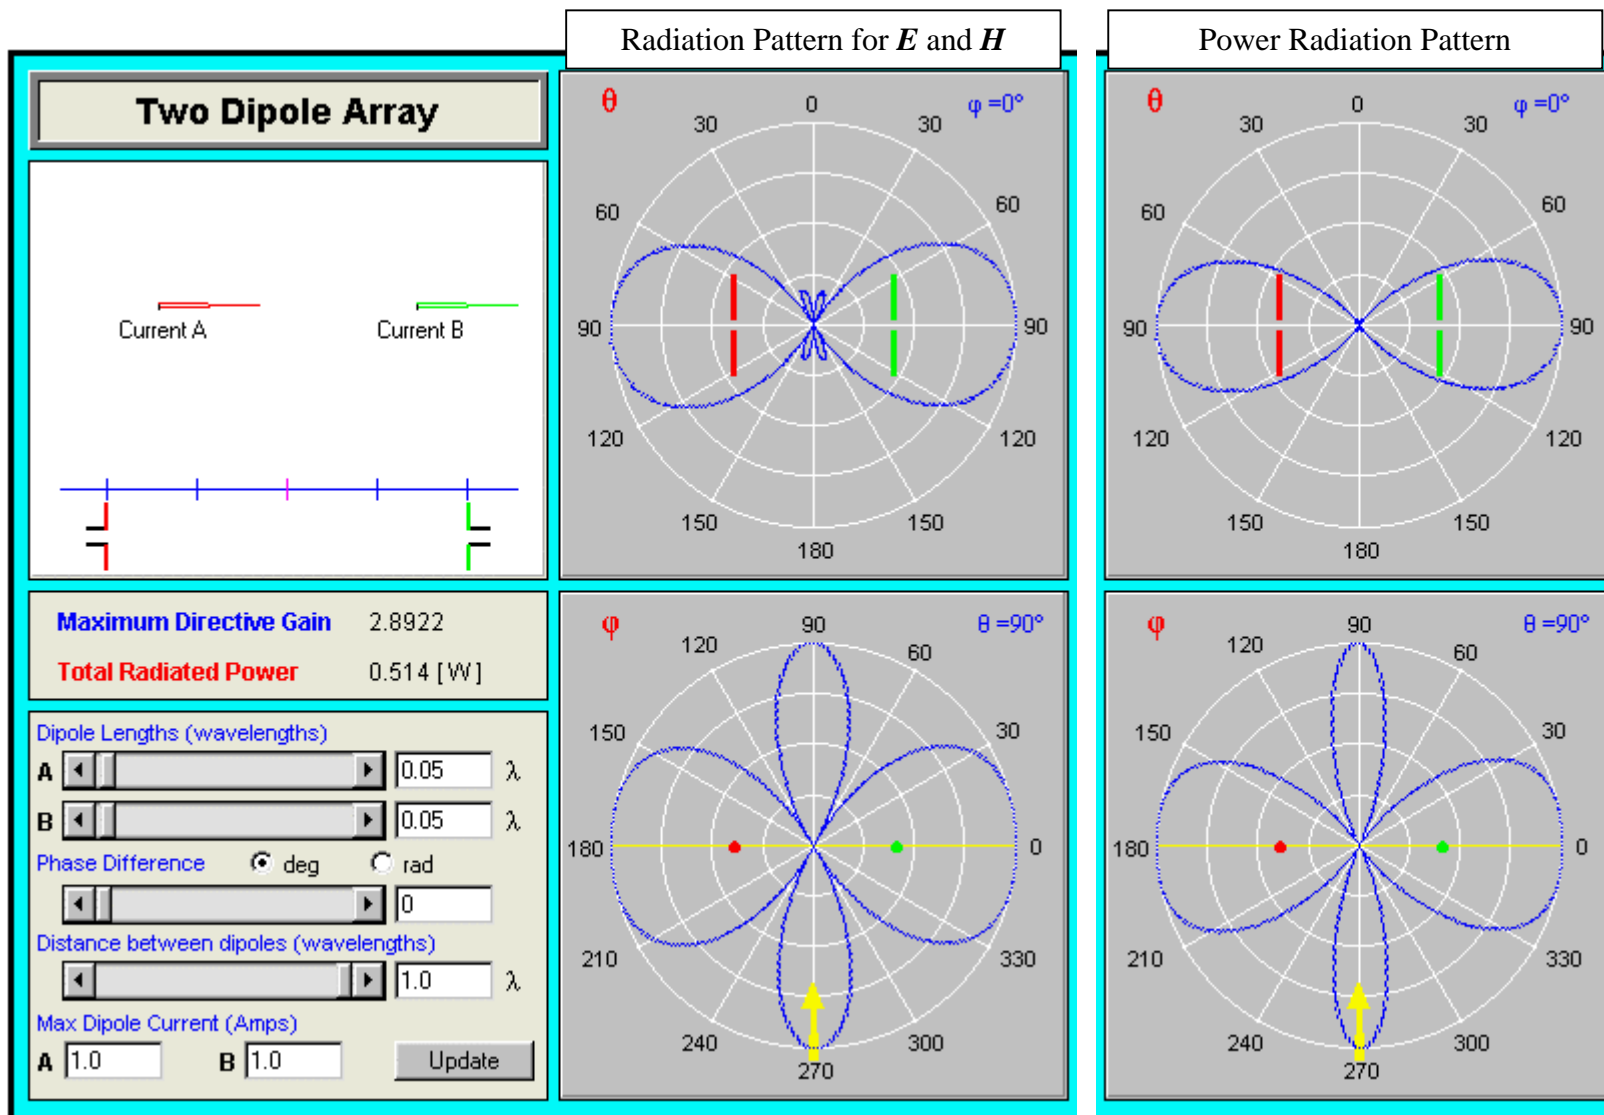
Radiation Pattern for $\boldsymbol{E}$ and $\boldsymbol{H}$

Power Radiation Pattern

Two Dipole Array

Current A

Current B

Maximum Directive Gain 2.8922

Total Radiated Power 0.514 [W]

Dipole Lengths (wavelengths)

A 0.05 λ

B 0.05 λ

Phase Difference deg rad

0

Distance between dipoles (wavelengths)

1.0 λ

Max Dipole Current (Amps)

A 1.0 B 1.0 Update

θ 0 30 30 φ =0°
60 60
90 90
120 120
150 150
180

φ 90 θ =90°
120 60
150 30
180 0
210 330
240 300
270

θ 0 30 30 φ =0°
60 60
90 90
120 120
150 150
180

φ 90 θ =90°
120 60
150 30
180 0
210 330
240 300
270